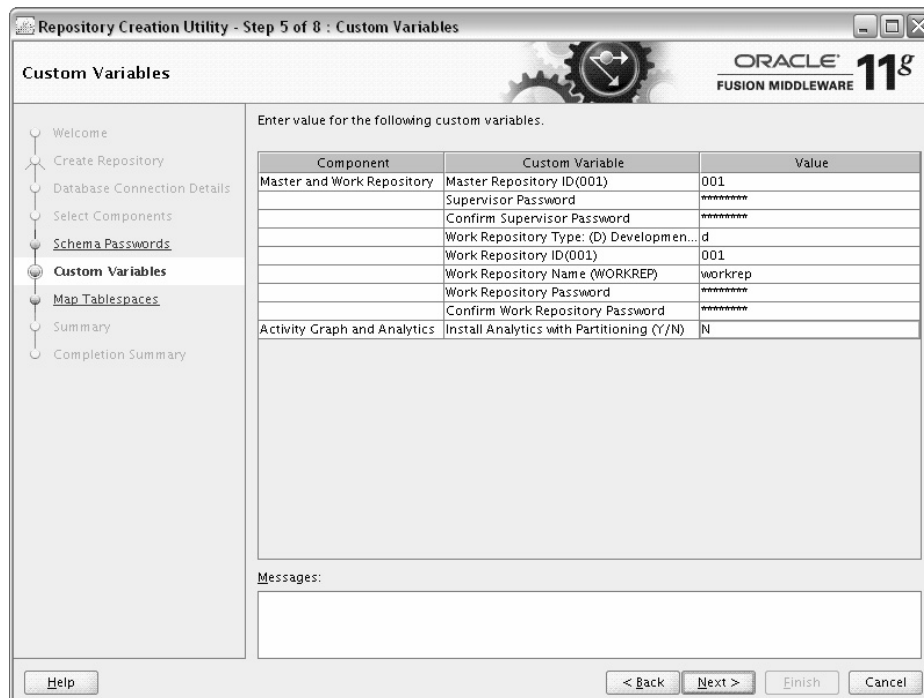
Repository Creation Utility - Step 5 of 8 : Custom Variables

Custom Variables

ORACLE FUSION MIDDLEWARE 11g

Welcome
Create Repository
Database Connection Details
Select Components
Schema Passwords
Custom Variables
Map Tablespaces
Summary
Completion Summary

Enter value for the following custom variables.

| Component | Custom Variable | Value |
|---|---|---|
| Master and Work Repository | Master Repository ID(001) | 001 |
| | Supervisor Password | ******** |
| | Confirm Supervisor Password | ******** |
| | Work Repository Type: (D) Developmen... | d |
| | Work Repository ID(001) | 001 |
| | Work Repository Name (WORKREP) | workrep |
| | Work Repository Password | ******** |
| | Confirm Work Repository Password | ******** |
| Activity Graph and Analytics | Install Analytics with Partitioning (Y/N) | N |

Messages:

Help

< Back

Next >

Finish

Cancel